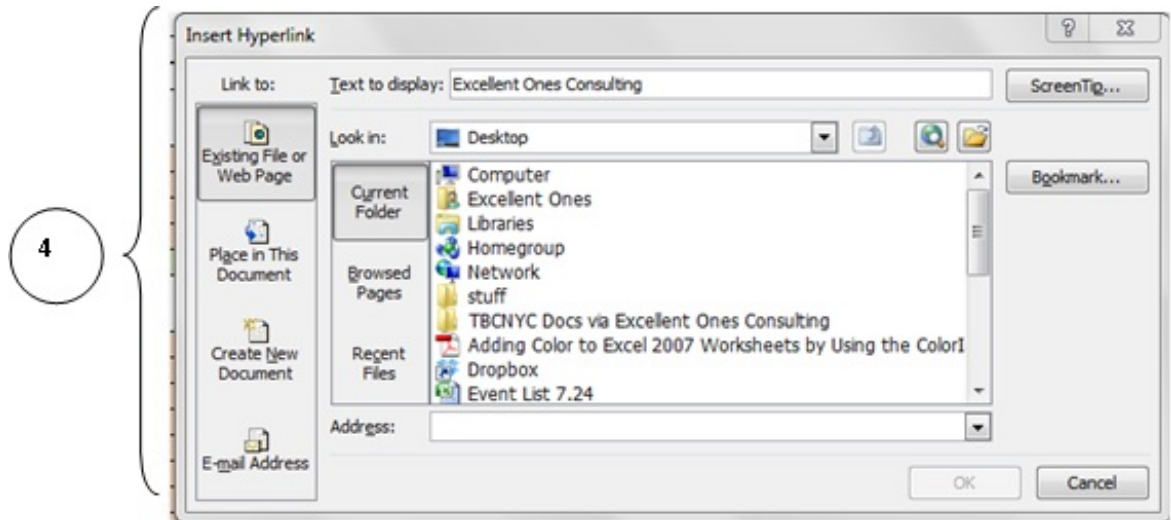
4

Insert Hyperlink

?

Link to:

Existing File or Web Page

Place in This Document

Create New Document

E-mail Address

Text to display: Excellent Ones Consulting

ScreenTip...

Look in: Desktop

Current Folder

Browsed Pages

Recent Files

Computer
Excellent Ones
Libraries
Homegroup
Network
stuff
TBCNYC Docs via Excellent Ones Consulting
Adding Color to Excel 2007 Worksheets by Using the ColorI
Dropbox
Event List 7.24

Bookmark...

Address:

OK

Cancel